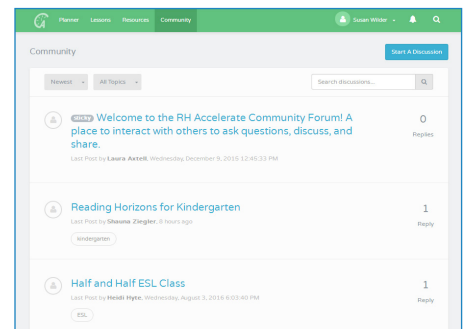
Planner Lessons Resources Community

Susan Wilder

Community

Start A Discussion

Newest

All Topics

Search discussions...

Sticky Welcome to the RH Accelerate Community Forum! A place to interact with others to ask questions, discuss, and share.

Last Post by Laura Axtell, Wednesday, December 9, 2015 12:45:33 PM

0
Replies

Reading Horizons for Kindergarten

Last Post by Shauna Ziegler, 8 hours ago

kindergarten

1
Reply

Half and Half ESL Class

Last Post by Heidi Hyte, Wednesday, August 3, 2016 6:03:40 PM

ESL

1
Reply